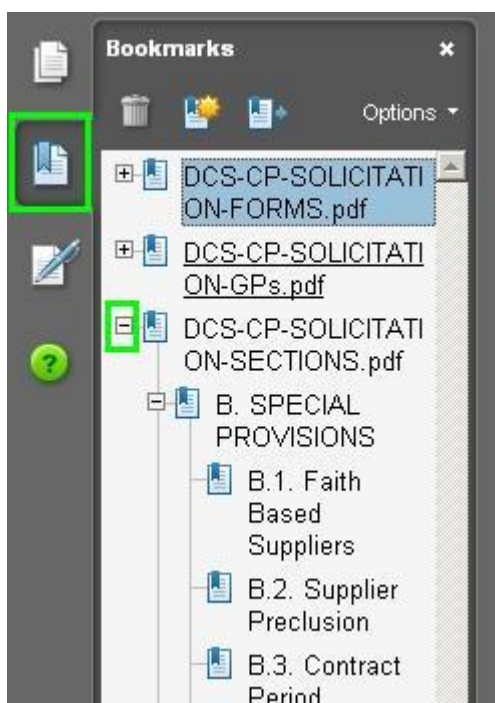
Bookmarks

×

Options

DCS-CP-SOLICITATION-FORMS.pdf

DCS-CP-SOLICITATION-GPs.pdf

DCS-CP-SOLICITATION-SECTIONS.pdf

B. SPECIAL PROVISIONS

B.1. Faith Based Suppliers

B.2. Supplier Preclusion

B.3. Contract Period